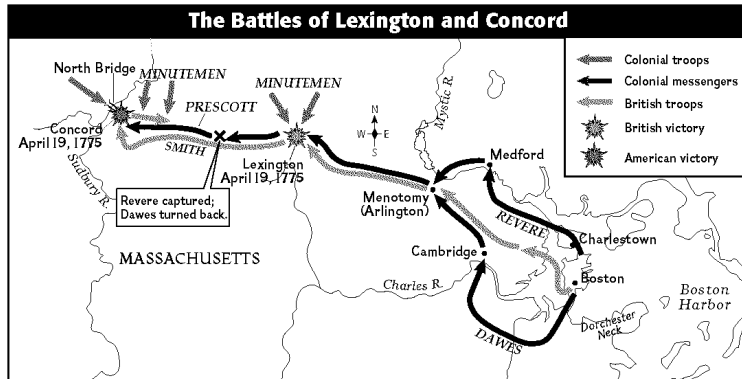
The Battles of Lexington and Concord

Colonial troops
Colonial messengers
British troops
British victory
American victory

North Bridge
MINUTEMEN
MINUTEMEN
PRESCOTT
Concord
April 19, 1775
SMITH
Sudbury R.
Lexington
April 19, 1775
Revere captured; Dawes turned back.
N
W
E
S
Mystic R.
Medford
Menotomy (Arlington)
REVERE
Charlestown
MASSACHUSETTS
Cambridge
Boston
Charles R.
Boston Harbor
Dorchester Neck
DAWES